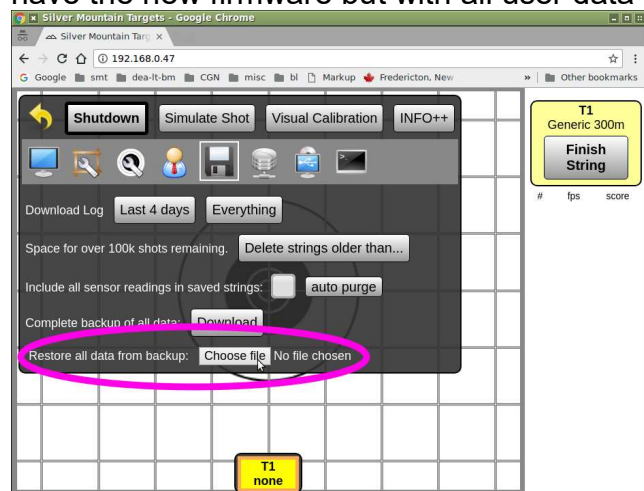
have the new firmware but with all user data

Silver Mountain Targets - Google Chrome

Silver Mountain Targ ×

192.168.0.47

Google smt dea-lt-bm CGN misc bl Markup Fredericton, New » Other bookmarks

Shutdown Simulate Shot Visual Calibration INFO++

Download Log Last 4 days Everything

Space for over 100k shots remaining. Delete strings older than...

Include all sensor readings in saved strings: auto purge

Complete backup of all data: Download

Restore all data from backup: Choose file No file chosen

T1
Generic 300m

Finish String

# fps score

T1
none